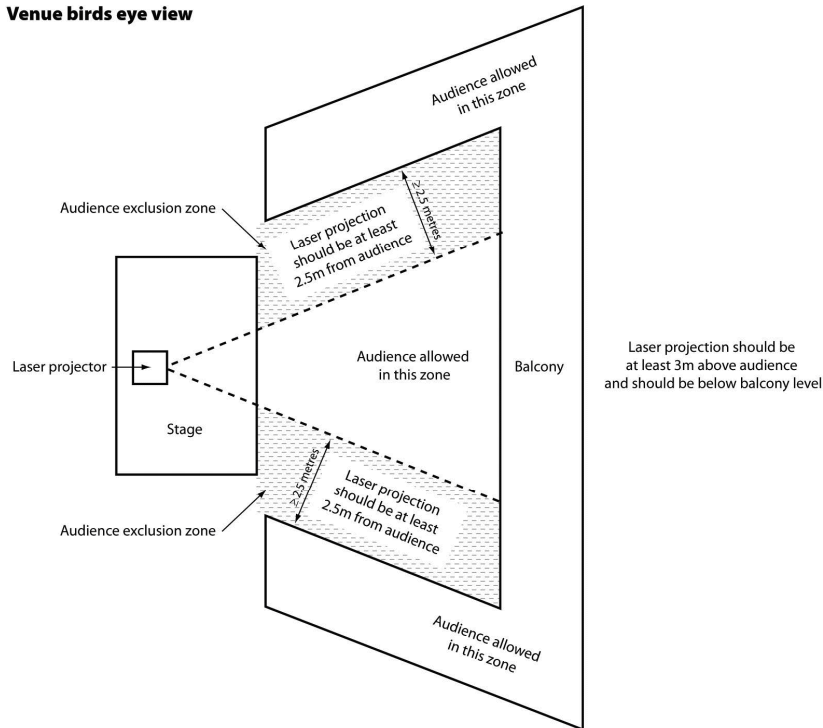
Venue birds eye view

Audience allowed in this zone

Audience exclusion zone

≥ 2.5 metres

Laser projection should be at least 2.5m from audience

Laser projector

Audience allowed in this zone

Balcony

Laser projection should be at least 3m above audience and should be below balcony level

Stage

≥ 2.5 metres

Laser projection should be at least 2.5m from audience

Audience exclusion zone

Audience allowed in this zone